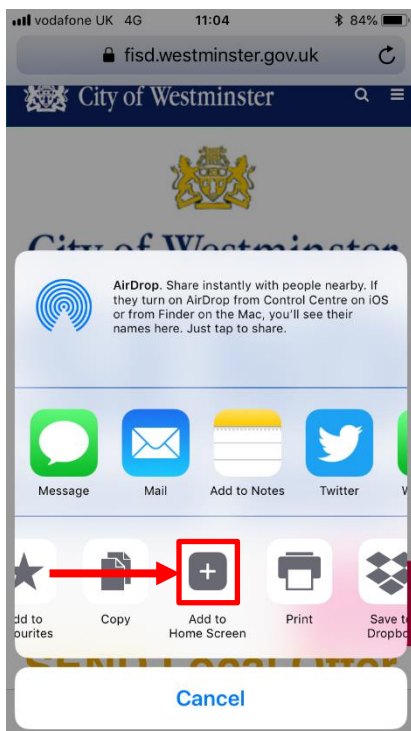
vodafone UK 4G 11:04 84%

fisd.westminster.gov.uk

City of Westminster

City of Westminster

AirDrop. Share instantly with people nearby. If they turn on AirDrop from Control Centre on iOS or from Finder on the Mac, you'll see their names here. Just tap to share.

Message Mail Add to Notes Twitter W

dd to urites Copy Add to Home Screen Print Save t Dropbo

Cancel